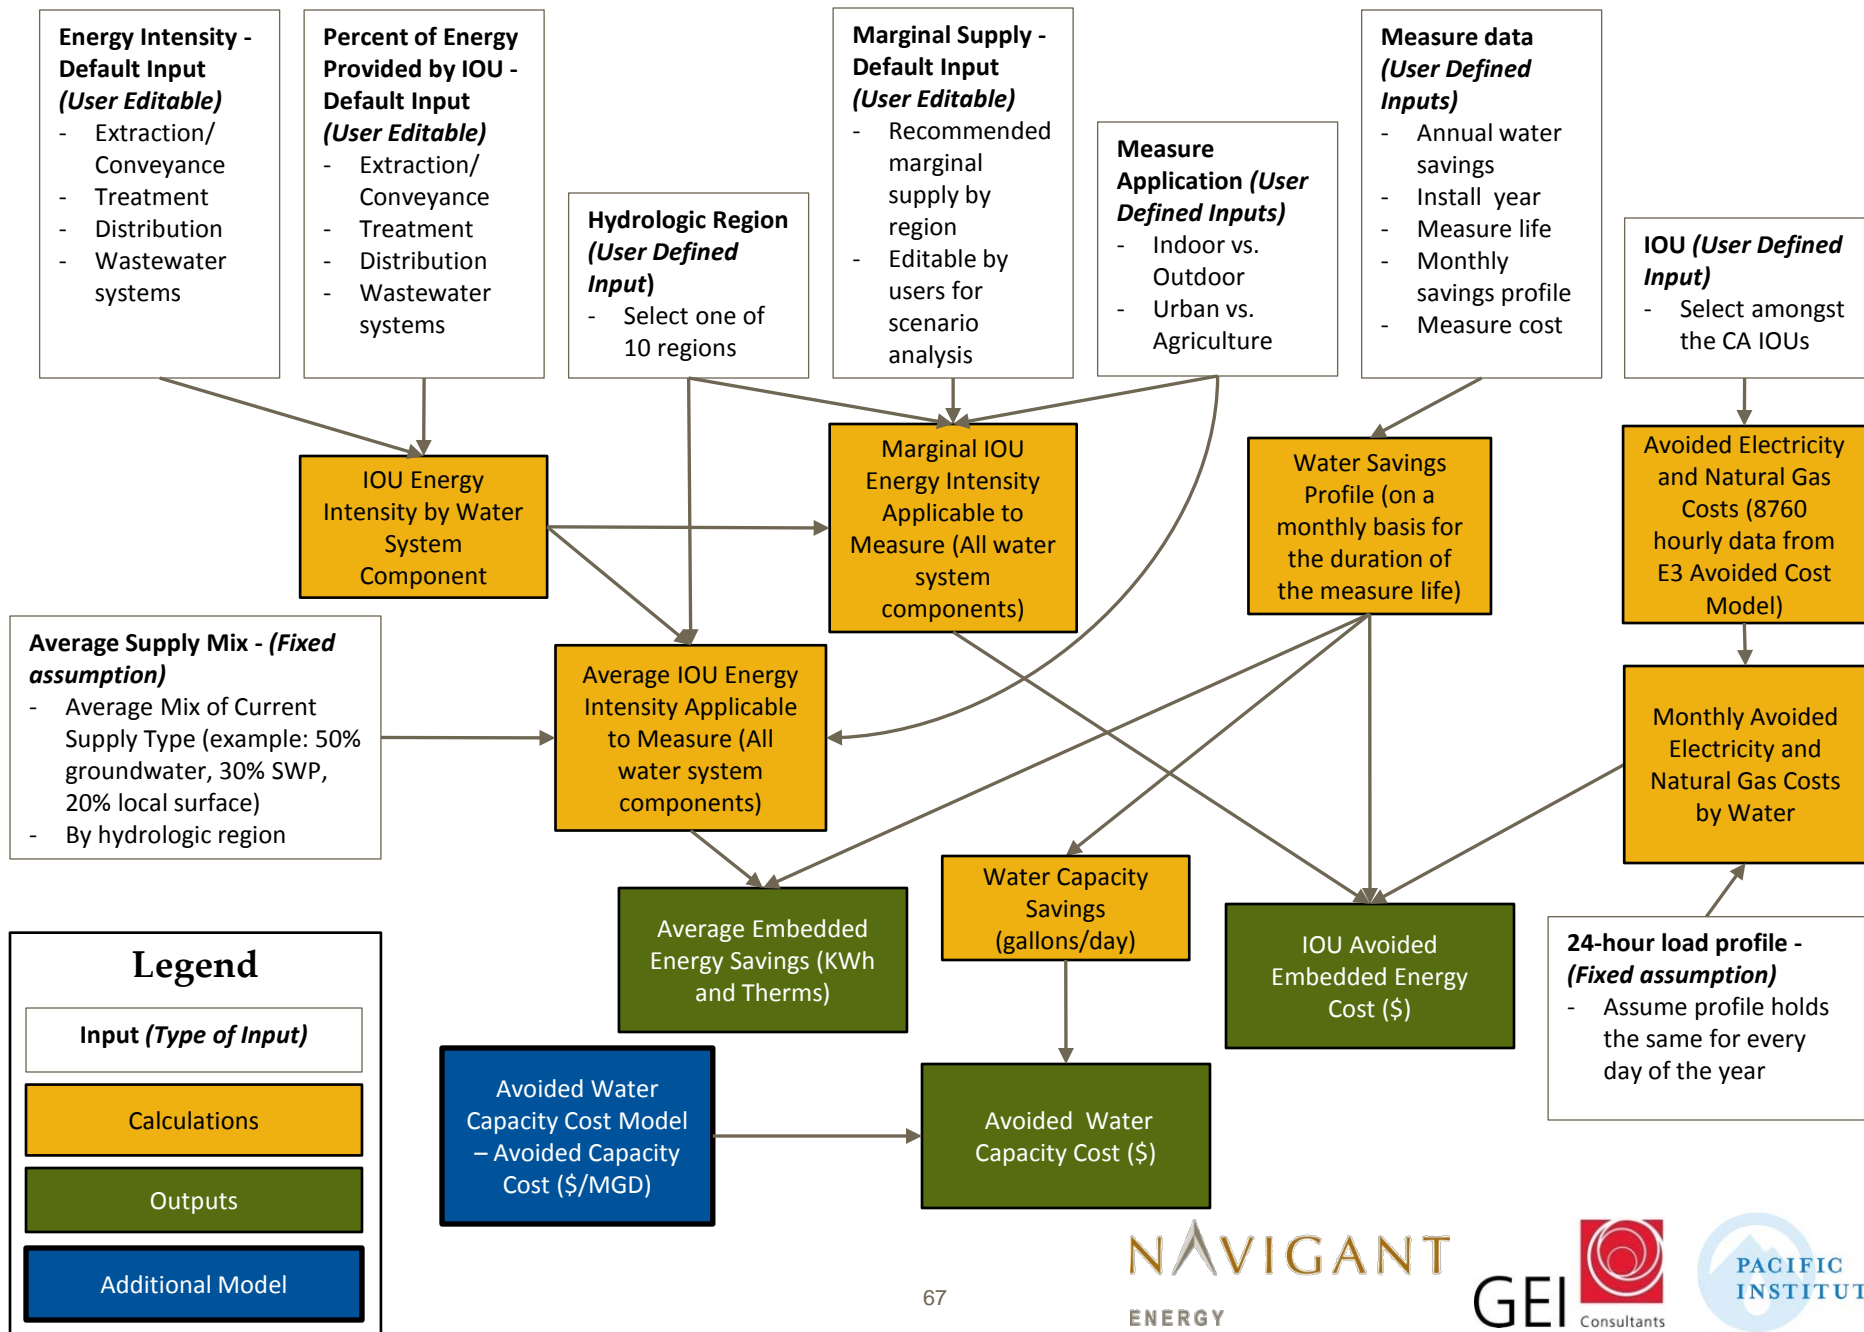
**Energy Intensity - Default Input (User Editable)**
- Extraction/ Conveyance
- Treatment
- Distribution
- Wastewater systems

**Percent of Energy Provided by IOU - Default Input (User Editable)**
- Extraction/ Conveyance
- Treatment
- Distribution
- Wastewater systems

**Hydrologic Region (User Defined Input)**
- Select one of 10 regions

**Marginal Supply - Default Input (User Editable)**
- Recommended marginal supply by region
- Editable by users for scenario analysis

**Measure Application (User Defined Inputs)**
- Indoor vs. Outdoor
- Urban vs. Agriculture

**Measure data (User Defined Inputs)**
- Annual water savings
- Install year
- Measure life
- Monthly savings profile
- Measure cost

**IOU (User Defined Input)**
- Select amongst the CA IOUs

IOU Energy Intensity by Water System Component

Marginal IOU Energy Intensity Applicable to Measure (All water system components)

Water Savings Profile (on a monthly basis for the duration of the measure life)

Avoided Electricity and Natural Gas Costs (8760 hourly data from E3 Avoided Cost Model)

**Average Supply Mix - (Fixed assumption)**
- Average Mix of Current Supply Type (example: 50% groundwater, 30% SWP, 20% local surface)
- By hydrologic region

Average IOU Energy Intensity Applicable to Measure (All water system components)

Monthly Avoided Electricity and Natural Gas Costs by Water

Average Embedded Energy Savings (KWh and Therms)

Water Capacity Savings (gallons/day)

IOU Avoided Embedded Energy Cost ($)

**24-hour load profile - (Fixed assumption)**
- Assume profile holds the same for every day of the year

Legend

Input (Type of Input)

Calculations

Outputs

Additional Model

Avoided Water Capacity Cost Model – Avoided Capacity Cost ($/MGD)

Avoided Water Capacity Cost ($)

67

NAVIGANT
ENERGY

GEI Consultants

PACIFIC INSTITUT